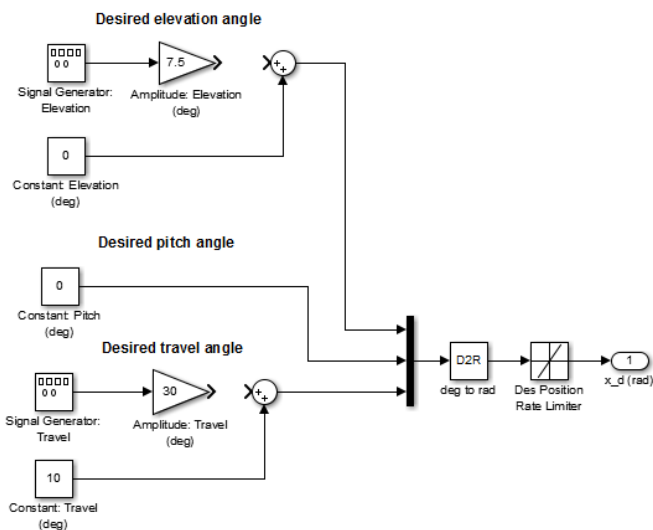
Desired elevation angle

Signal Generator: Elevation

7.5

Amplitude: Elevation (deg)

+
+

0

Constant: Elevation (deg)

Desired pitch angle

0

Constant: Pitch (deg)

Desired travel angle

Signal Generator: Travel

30

Amplitude: Travel (deg)

+
+

10

Constant: Travel (deg)

D2R

deg to rad

Des Position Rate Limiter

1

x_d (rad)